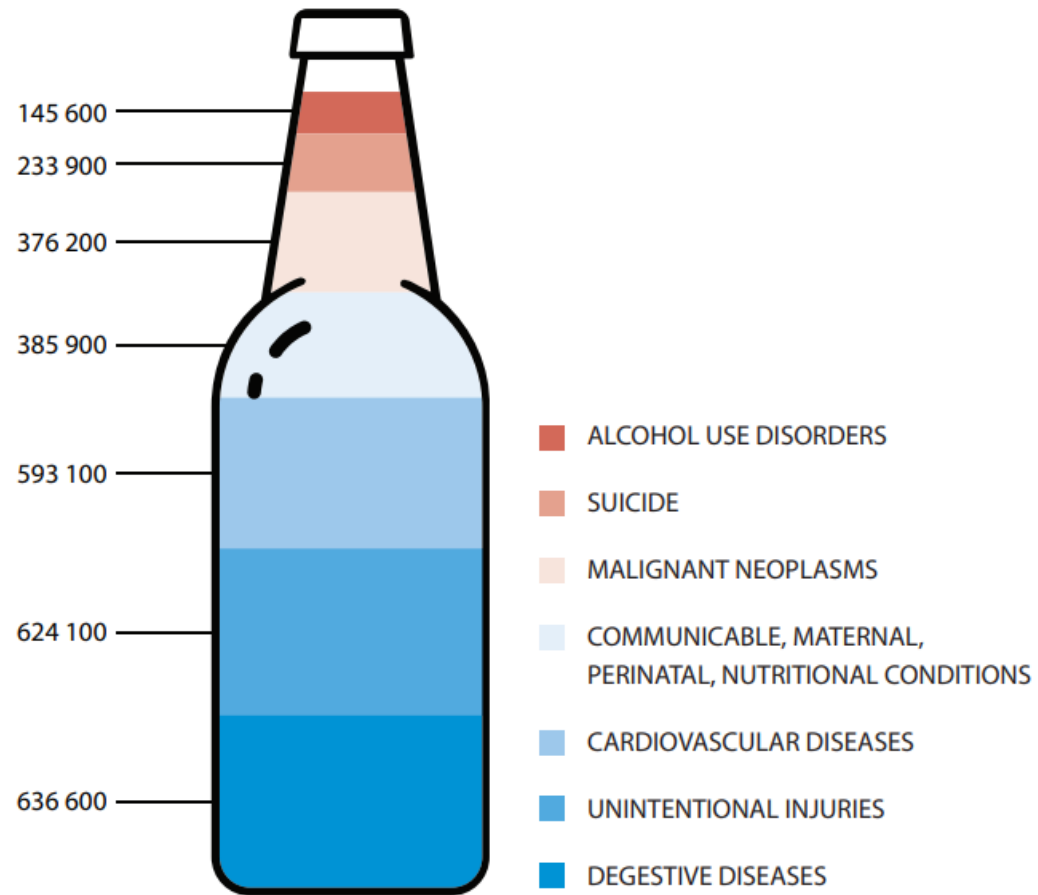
145 600
233 900
376 200
385 900
593 100
624 100
636 600

ALCOHOL USE DISORDERS
SUICIDE
MALIGNANT NEOPLASMS
COMMUNICABLE, MATERNAL, PERINATAL, NUTRITIONAL CONDITIONS
CARDIOVASCULAR DISEASES
UNINTENTIONAL INJURIES
DEGESTIVE DISEASES